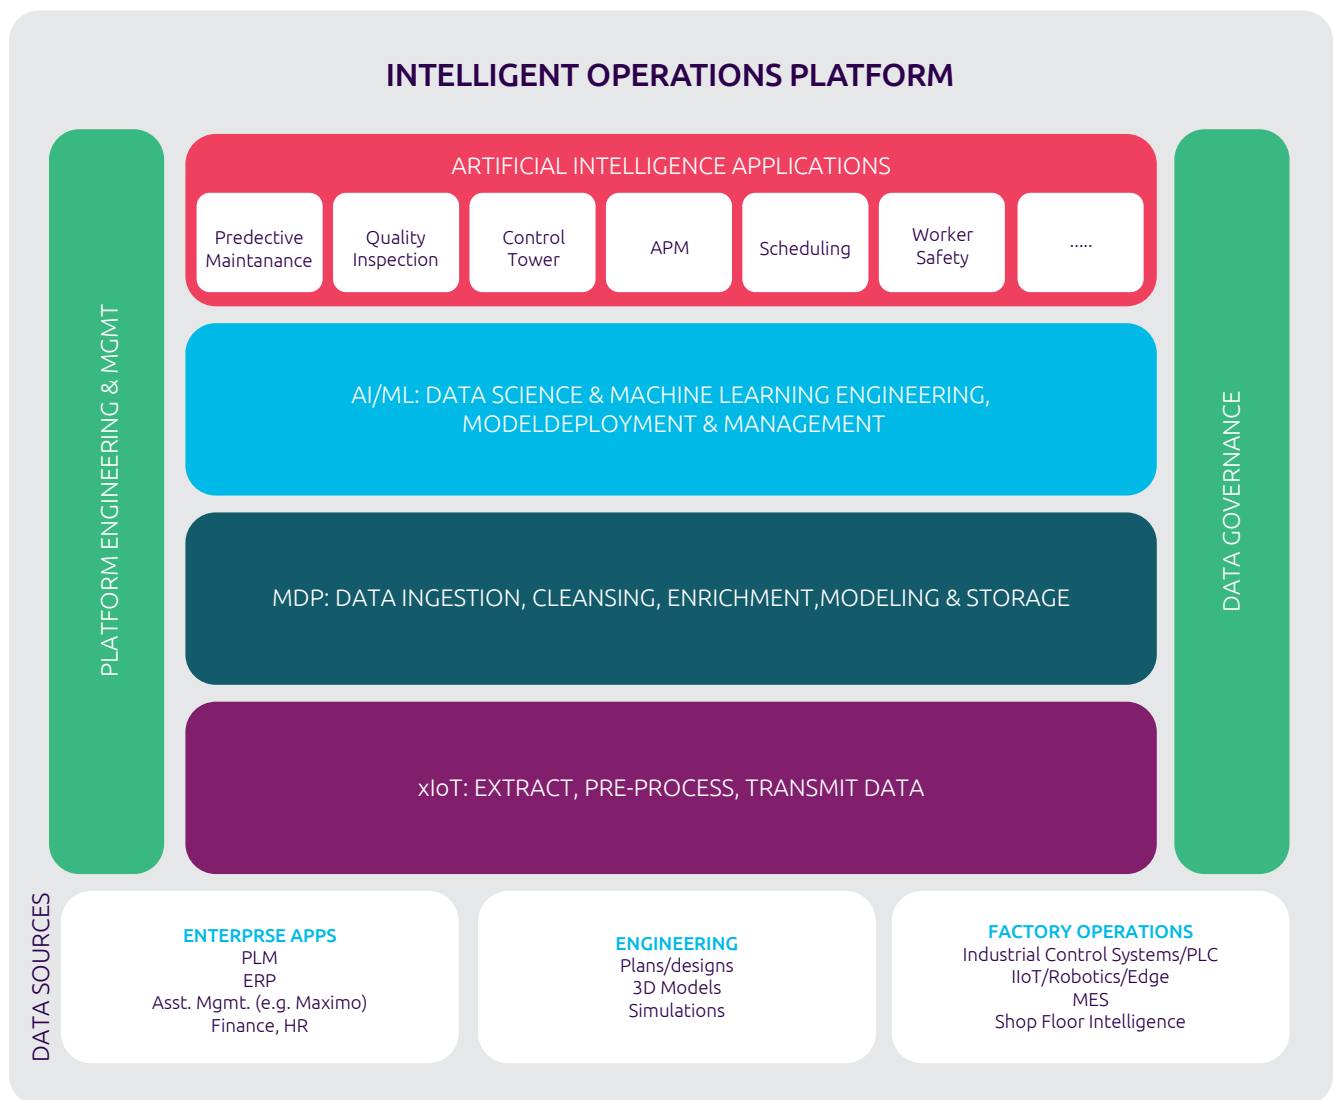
INTELLIGENT OPERATIONS PLATFORM

PLATFORM ENGINEERING & MGMT

ARTIFICIAL INTELLIGENCE APPLICATIONS

Predective Maintanance

Quality Inspection

Control Tower

APM

Scheduling

Worker Safety

.....

AI/ML: DATA SCIENCE & MACHINE LEARNING ENGINEERING, MODELDEPLOYMENT & MANAGEMENT

MDP: DATA INGESTION, CLEANSING, ENRICHMENT,MODELING & STORAGE

xIoT: EXTRACT, PRE-PROCESS, TRANSMIT DATA

DATA GOVERNANCE

DATA SOURCES

ENTERPRSE APPS
PLM
ERP
Asst. Mgmt. (e.g. Maximo)
Finance, HR

ENGINEERING
Plans/designs
3D Models
Simulations

FACTORY OPERATIONS
Industrial Control Systems/PLC
IIoT/Robotics/Edge
MES
Shop Floor Intelligence